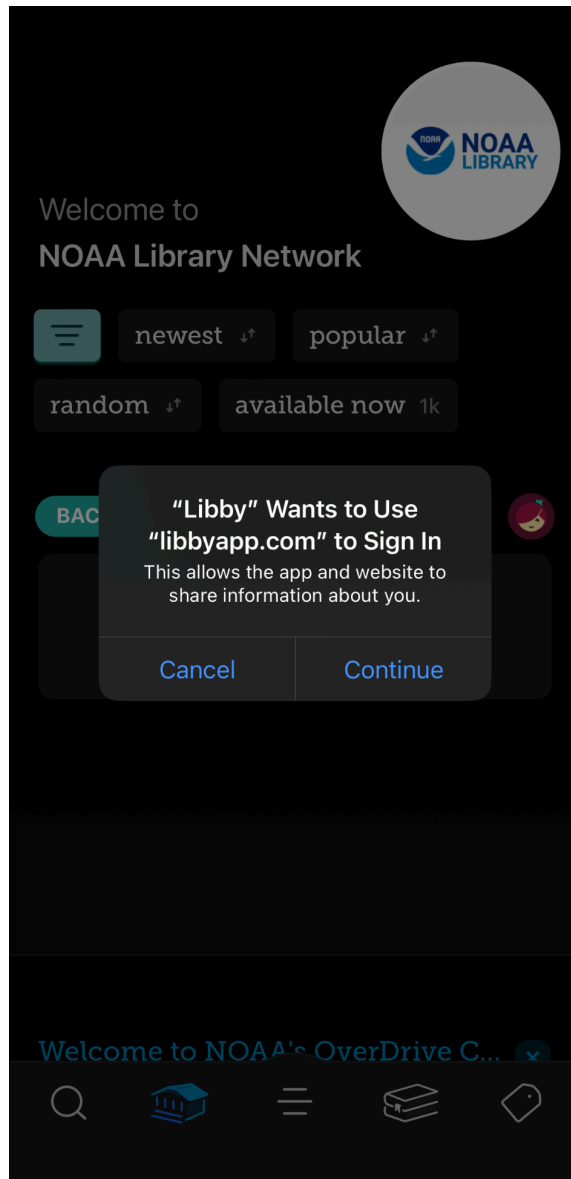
NOAA LIBRARY

NOAA

Welcome to
NOAA Library Network

newest

popular

random

available now 1k

BAC

"Libby" Wants to Use "libbyapp.com" to Sign In
This allows the app and website to share information about you.

Cancel

Continue

Welcome to NOAA's OverDrive C...